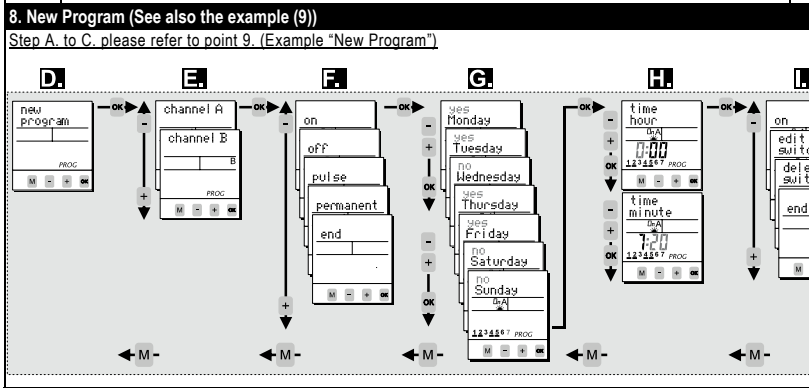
8. New Program (See also the example (9))

Step A. to C. please refer to point 9. (Example "New Program")

D.

new program

PROG

M - + OK

OK

E.

-

channel A

channel B

B

PROG

M - + OK

+

OK

F.

-

on

off

pulse

permanent

end

M - + OK

+

OK

G.

yes Monday

yes Tuesday

no Wednesday

yes Thursday

yes Friday

no Saturday

no Sunday

-

+

OK

-

+

OK

1234567 PROG

M - + OK

H.

time hour

0:00

1234567 PROG

M - + OK

-

+

OK

time minute

7:20

1234567 PROG

M - + OK

-

+

OK

OK

I.

on

edit switc

dele switc

end

+

M

M

M

M

M

M

M